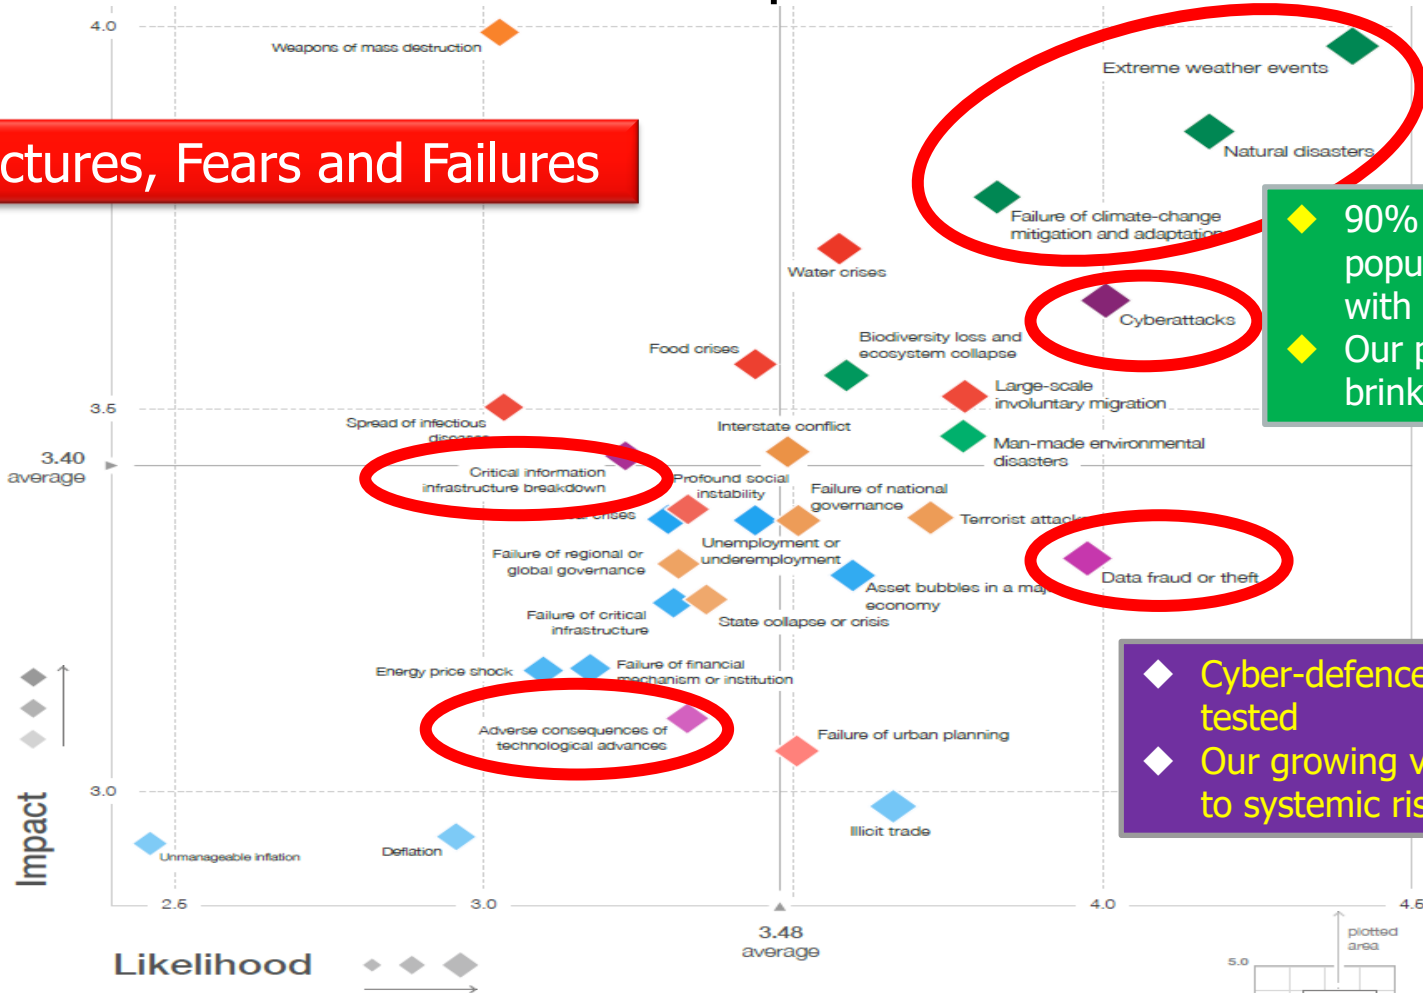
4.0
Weapons of mass destruction
ctures, Fears and Failures
Extreme weather events
Natural disasters
Failure of climate-change mitigation and adaptation
90% popu with
Our p brink
Water crises
Cyberattacks
Biodiversity loss and ecosystem collapse
Food crises
Large-scale involuntary migration
3.5
Spread of infectious diseases
Interstate conflict
Man-made environmental disasters
3.40 average
Critical information infrastructure breakdown
Profound social instability
Failure of national governance
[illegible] crises
Terrorist attack
Unemployment or underemployment
Failure of regional or global governance
Data fraud or theft
Asset bubbles in a maj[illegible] economy
Failure of critical infrastructure
State collapse or crisis
Cyber-defence tested
Our growing v to systemic ris
Energy price shock
Failure of financial mechanism or institution
Adverse consequences of technological advances
Failure of urban planning
3.0
Impact
Illicit trade
Unmanageable inflation
Deflation
2.5
3.0
4.0
4.5
3.48 average
Likelihood
plotted area
5.0